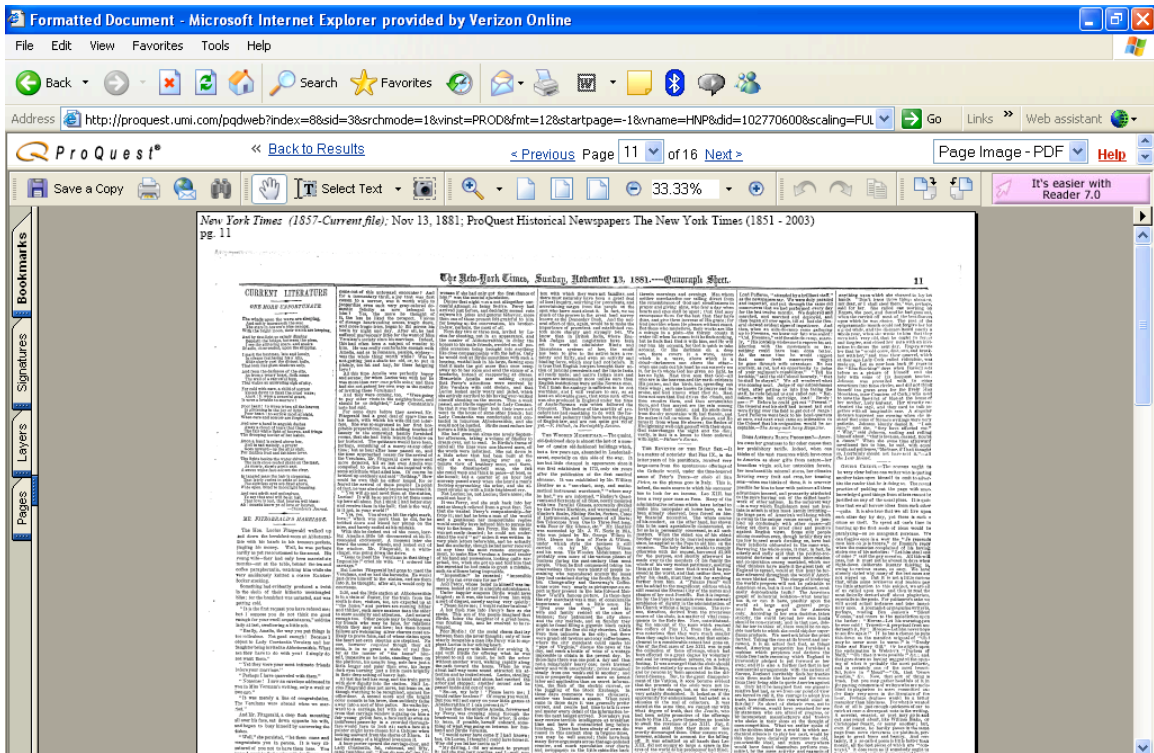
Formatted Document - Microsoft Internet Explorer provided by Verizon Online

File Edit View Favorites Tools Help

Back Search Favorites

Address http://proquest.umi.com/pqdweb?index=8&sid=3&srchmode=1&vinst=PROD&fmt=12&startpage=-1&vname=HNP&did=102770600&scaling=FUL Go Links Web assistant

ProQuest® « Back to Results <Previous Page 11 of 16 Next > Page Image - PDF Help

Save a Copy Select Text 33.33% It's easier with Reader 7.0

Bookmarks Signatures Layers Pages

New York Times (1857-Current file); Nov 13, 1881; ProQuest Historical Newspapers The New York Times (1851 - 2003) pg. 11

The New-York Times, Sunday, November 13, 1881.—Quadruple Sheet. 11

CURRENT LITERATURE

MR. FITZGERALD'S MARRIAGE.

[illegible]